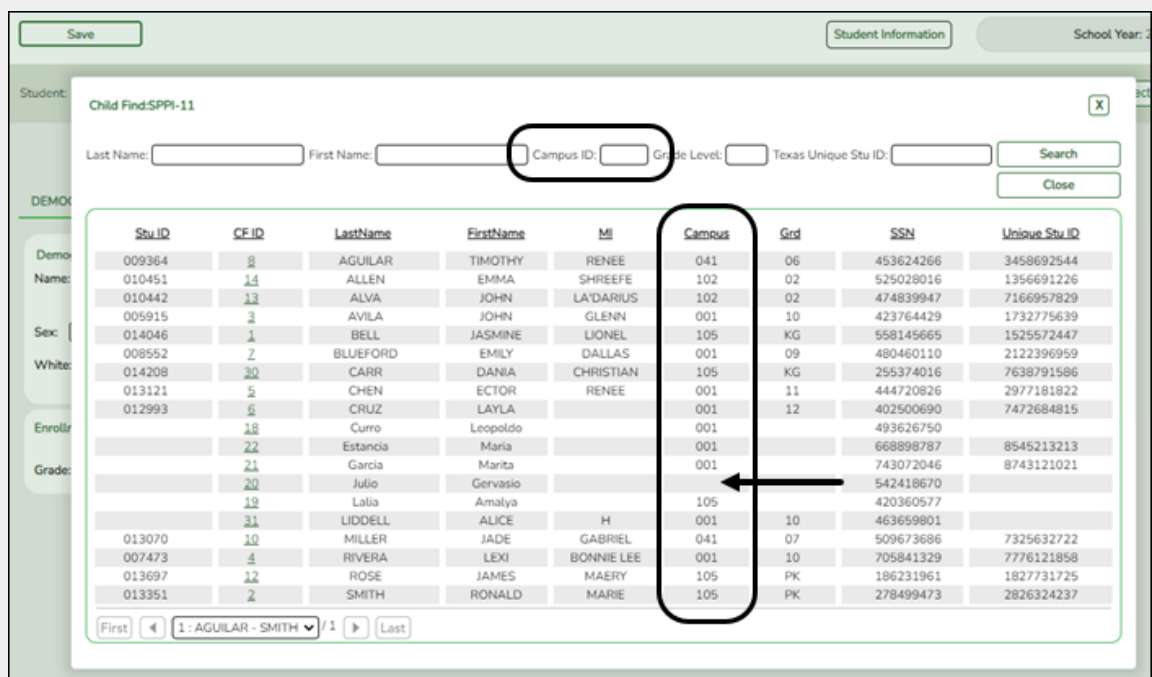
Save

Student Information

School Year: 2

Student:

Child Find:SPPI-11

X

Last Name: First Name: Campus ID: Grade Level: Texas Unique Stu ID: Search

Close

DEMO

Demo

Name:

Sex:

White:

Enrolln

Grade:

| Stu ID | CF ID | LastName | FirstName | MI | Campus | Grd | SSN | Unique Stu ID |
|---|---|---|---|---|---|---|---|---|
| 009364 | 8 | AGUILAR | TIMOTHY | RENEE | 041 | 06 | 453624266 | 3458692544 |
| 010451 | 14 | ALLEN | EMMA | SHREEFE | 102 | 02 | 525028016 | 1356691226 |
| 010442 | 13 | ALVA | JOHN | LA'DARIUS | 102 | 02 | 474839947 | 7166957829 |
| 005915 | 3 | AVILA | JOHN | GLENN | 001 | 10 | 423764429 | 1732775639 |
| 014046 | 1 | BELL | JASMINE | LIONEL | 105 | KG | 558145665 | 1525572447 |
| 008552 | 7 | BLUEFORD | EMILY | DALLAS | 001 | 09 | 480460110 | 2122396959 |
| 014208 | 30 | CARR | DANIA | CHRISTIAN | 105 | KG | 255374016 | 7638791586 |
| 013121 | 5 | CHEN | ECTOR | RENEE | 001 | 11 | 444720826 | 2977181822 |
| 012993 | 6 | CRUZ | LAYLA | | 001 | 12 | 402500690 | 7472684815 |
| | 18 | Curro | Leopoldo | | 001 | | 493626750 | |
| | 22 | Estancia | Maria | | 001 | | 668898787 | 8545213213 |
| | 21 | Garcia | Marita | | 001 | | 743072046 | 8743121021 |
| | 20 | Julio | Gervasio | | | | 542418670 | |
| | 19 | Lalia | Amalya | | 105 | | 420360577 | |
| | 31 | LIDDELL | ALICE | H | 001 | 10 | 463659801 | |
| 013070 | 10 | MILLER | JADE | GABRIEL | 041 | 07 | 509673686 | 7325632722 |
| 007473 | 4 | RIVERA | LEXI | BONNIE LEE | 001 | 10 | 705841329 | 7776121858 |
| 013697 | 12 | ROSE | JAMES | MAERY | 105 | PK | 186231961 | 1827731725 |
| 013351 | 2 | SMITH | RONALD | MARIE | 105 | PK | 278499473 | 2826324237 |

First ◀ 1 : AGUILAR - SMITH / 1 ▶ Last